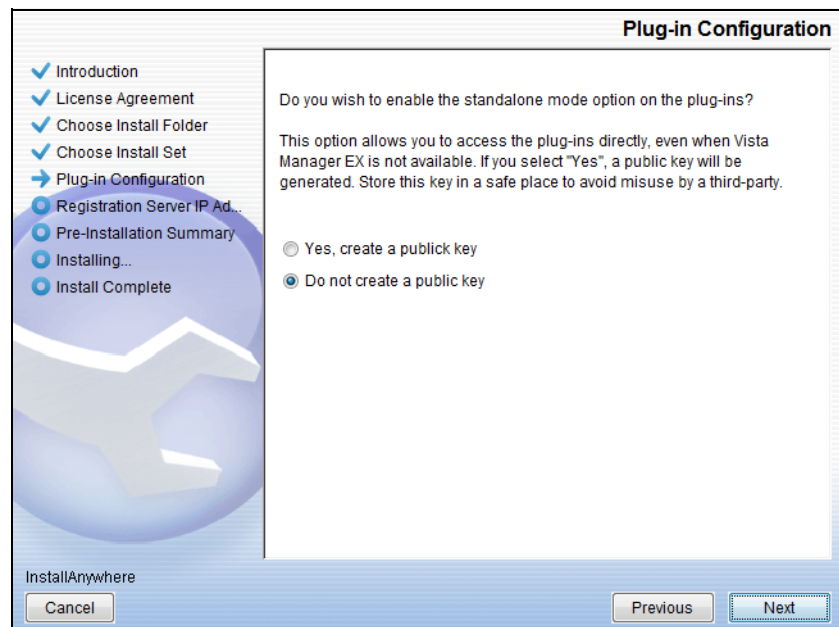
Plug-in Configuration

Introduction
License Agreement
Choose Install Folder
Choose Install Set
Plug-in Configuration
Registration Server IP Ad...
Pre-Installation Summary
Installing...
Install Complete

Do you wish to enable the standalone mode option on the plug-ins?

This option allows you to access the plug-ins directly, even when Vista Manager EX is not available. If you select "Yes", a public key will be generated. Store this key in a safe place to avoid misuse by a third-party.

Yes, create a publick key
Do not create a public key

InstallAnywhere
Cancel
Previous
Next